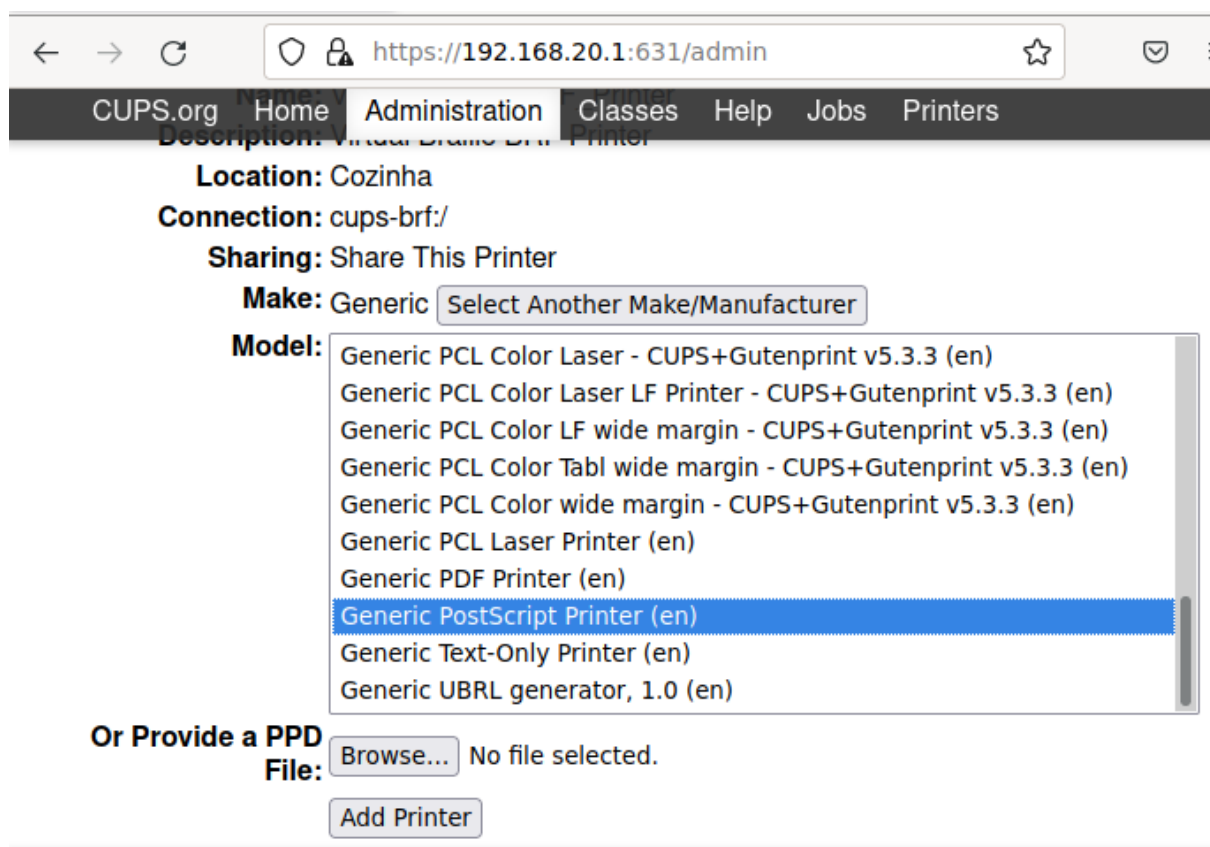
https://192.168.20.1:631/admin

CUPS.org Home Administration Classes Help Jobs Printers

Name: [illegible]

Description: Virtual Braille BRF Printer

Location: Cozinha

Connection: cups-brf:/

Sharing: Share This Printer

Make: Generic Select Another Make/Manufacturer

Model: Generic PCL Color Laser - CUPS+Gutenprint v5.3.3 (en)
Generic PCL Color Laser LF Printer - CUPS+Gutenprint v5.3.3 (en)
Generic PCL Color LF wide margin - CUPS+Gutenprint v5.3.3 (en)
Generic PCL Color Tabl wide margin - CUPS+Gutenprint v5.3.3 (en)
Generic PCL Color wide margin - CUPS+Gutenprint v5.3.3 (en)
Generic PCL Laser Printer (en)
Generic PDF Printer (en)
Generic PostScript Printer (en)
Generic Text-Only Printer (en)
Generic UBRL generator, 1.0 (en)

Or Provide a PPD File: Browse... No file selected.

Add Printer